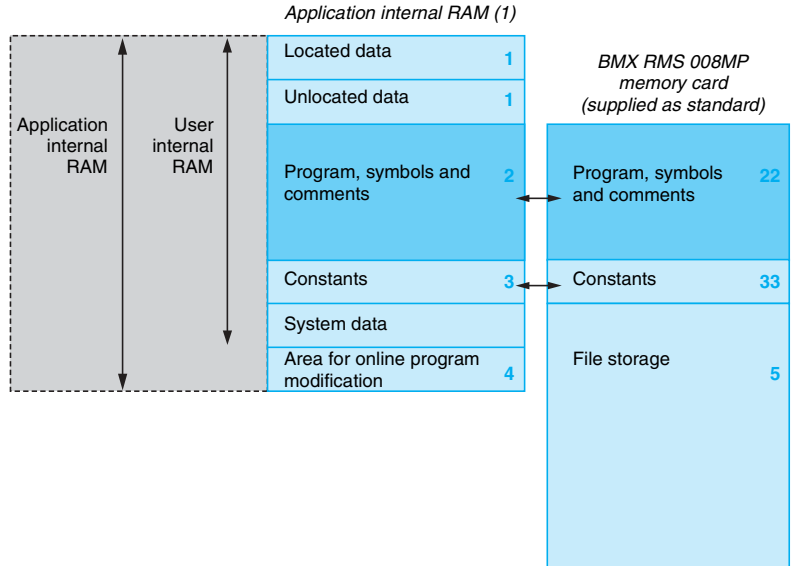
Application internal RAM (1)

Application internal RAM

User internal RAM

Located data 1

Unlocated data 1

Program, symbols and comments 2

Constants 3

System data

Area for online program modification 4

BMX RMS 008MP memory card (supplied as standard)

Program, symbols and comments 22

Constants 33

File storage 5